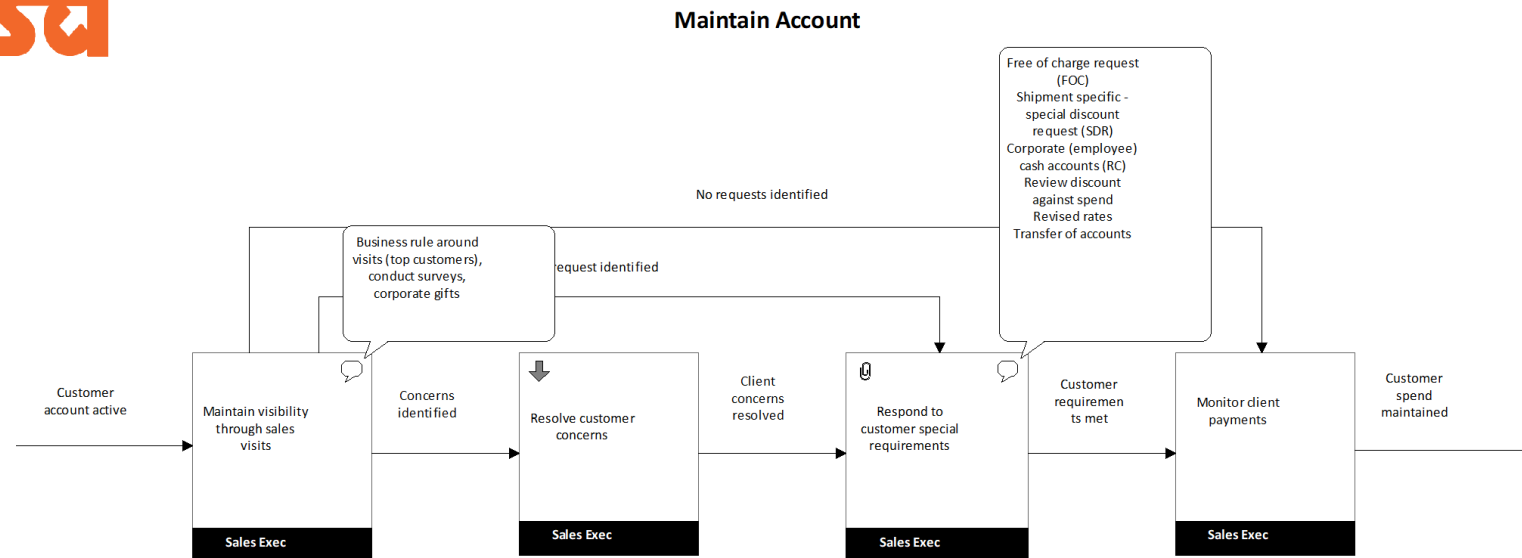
Maintain Account

Free of charge request (FOC)
Shipment specific - special discount request (SDR)
Corporate (employee) cash accounts (RC)
Review discount against spend
Revised rates
Transfer of accounts

No requests identified

Business rule around visits (top customers), conduct surveys, corporate gifts

request identified

Customer account active

Maintain visibility through sales visits

Sales Exec

Concerns identified

Resolve customer concerns

Sales Exec

Client concerns resolved

Respond to customer special requirements

Sales Exec

Customer requiremen ts met

Monitor client payments

Sales Exec

Customer spend maintained